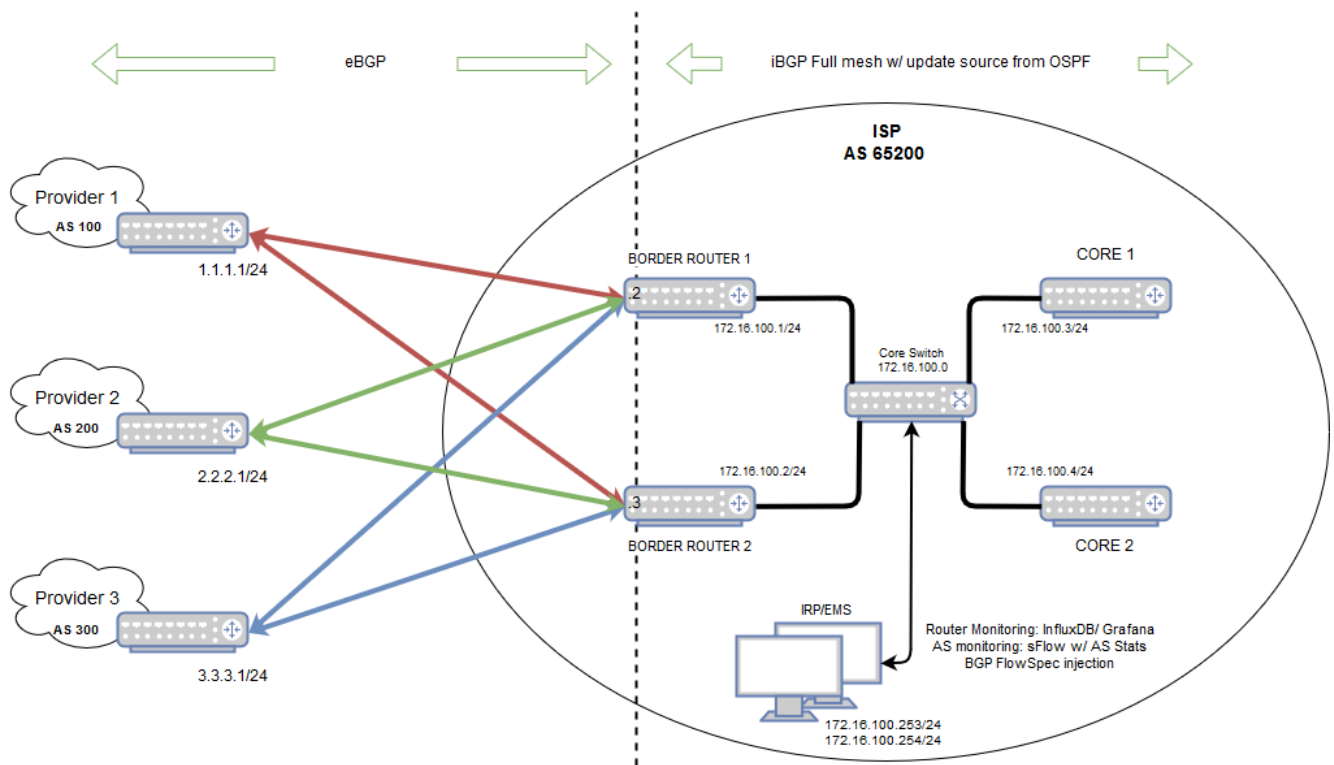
eBGP

iBGP Full mesh w/ update source from OSPF

ISP
AS 65200

Provider 1
AS 100
1.1.1.1/24

Provider 2
AS 200
2.2.2.1/24

Provider 3
AS 300
3.3.3.1/24

BORDER ROUTER 1
.2
172.16.100.1/24

172.16.100.2/24
.3
BORDER ROUTER 2

Core Switch
172.16.100.0

CORE 1
172.16.100.3/24

172.16.100.4/24
CORE 2

IRP/EMS
Router Monitoring: InfluxDB/ Grafana
AS monitoring: sFlow w/ AS Stats
BGP FlowSpec injection
172.16.100.253/24
172.16.100.254/24